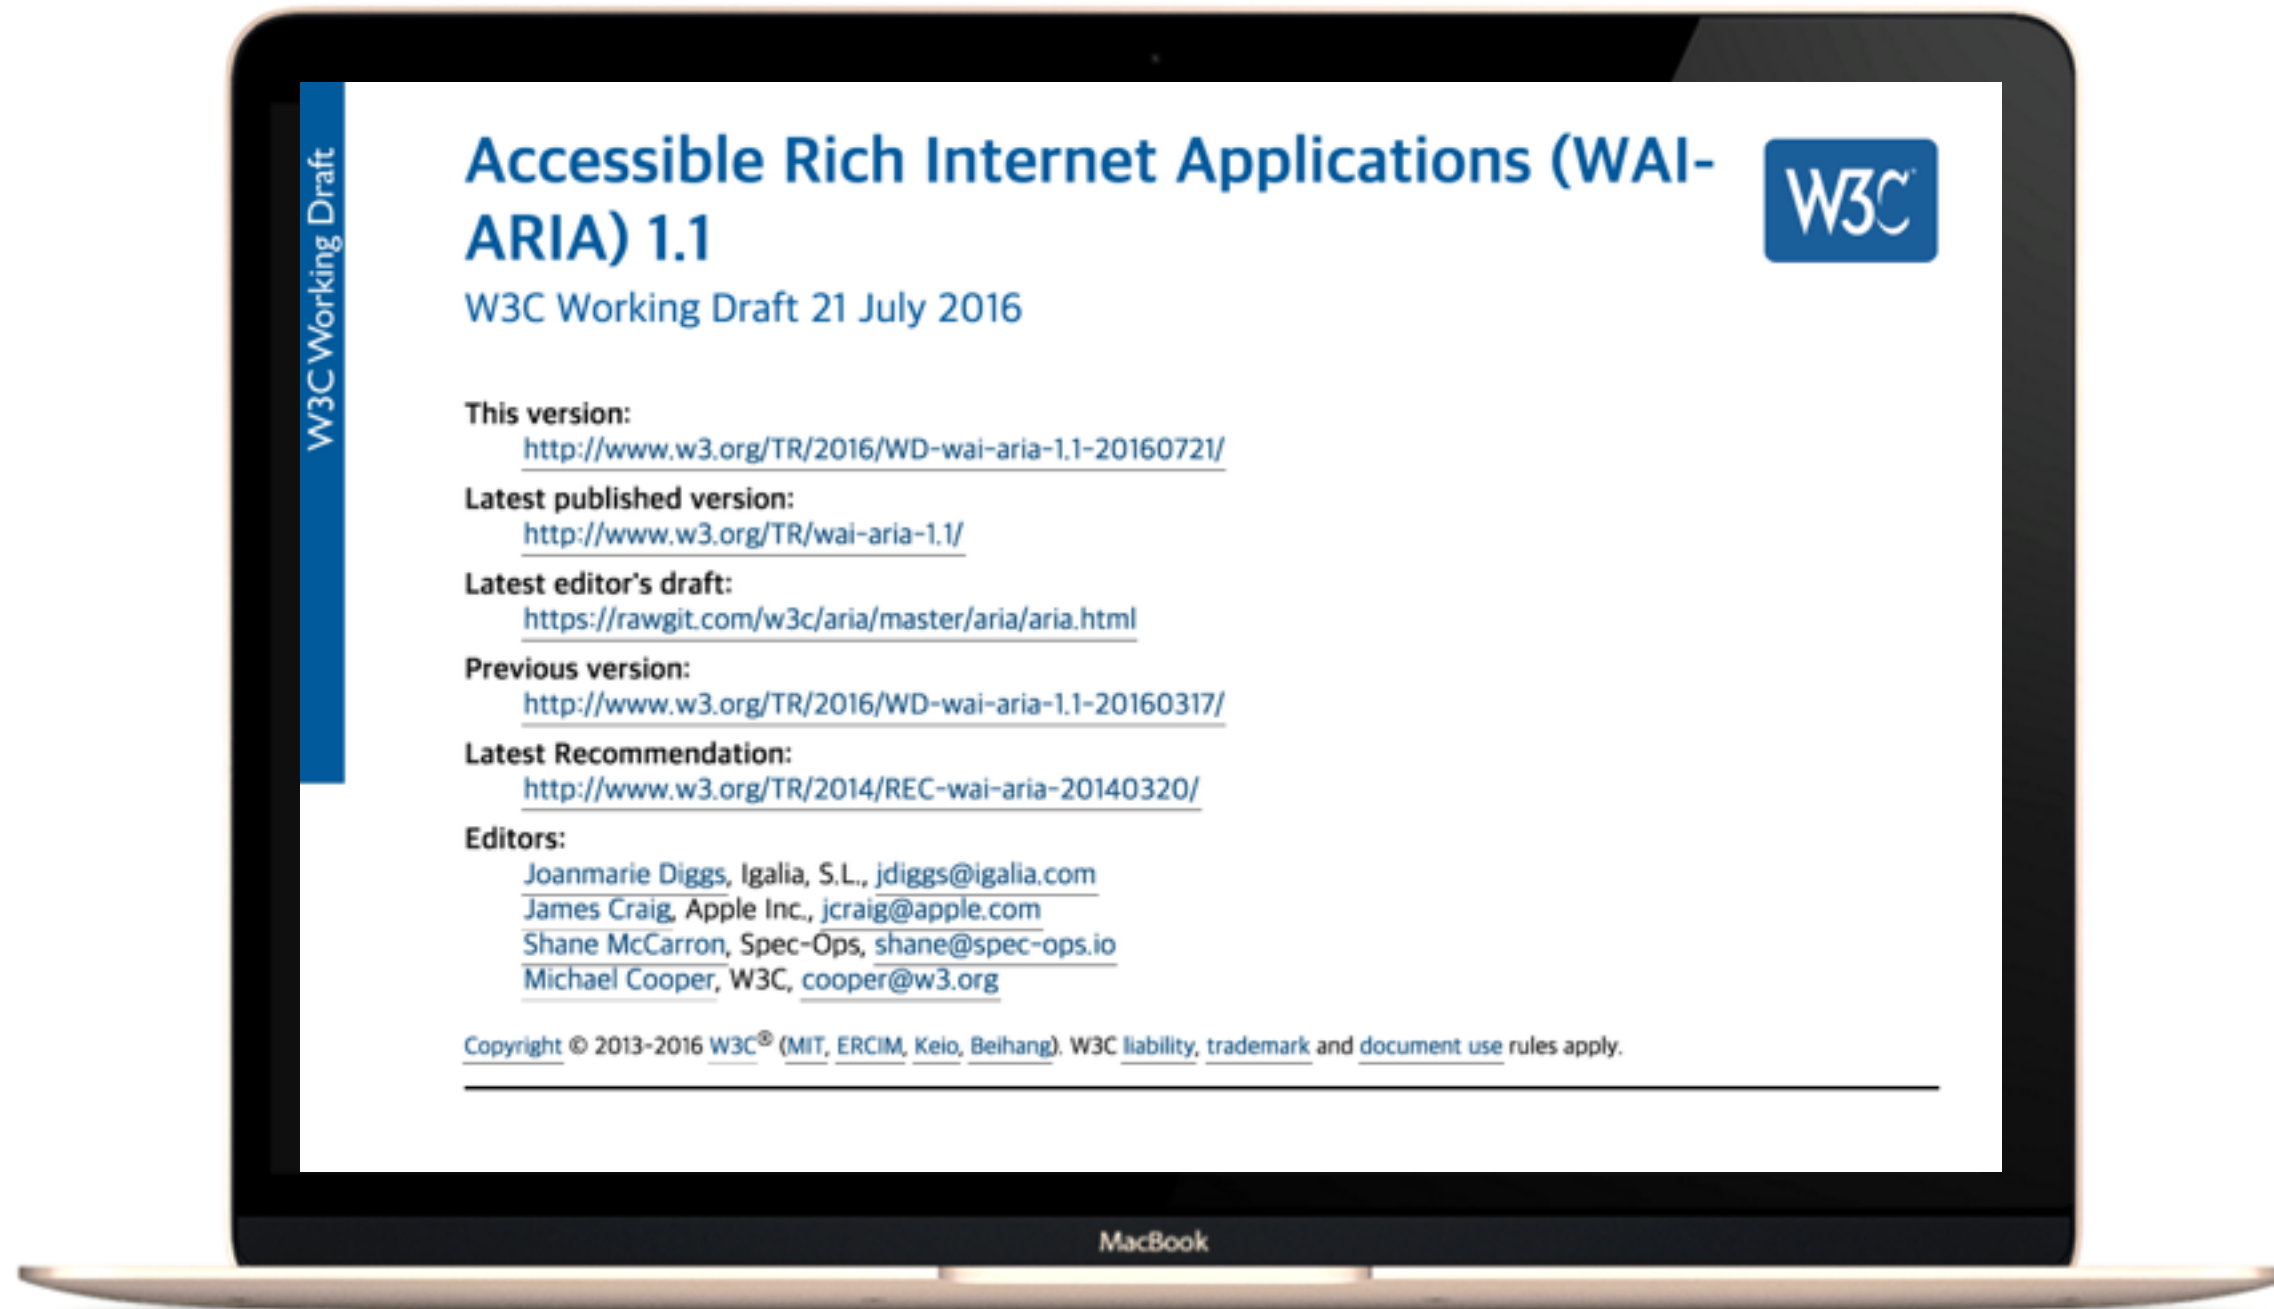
W3C Working Draft

Accessible Rich Internet Applications (WAI-ARIA) 1.1

W3C

W3C Working Draft 21 July 2016

This version:
http://www.w3.org/TR/2016/WD-wai-aria-1.1-20160721/
Latest published version:
http://www.w3.org/TR/wai-aria-1.1/
Latest editor's draft:
https://rawgit.com/w3c/aria/master/aria/aria.html
Previous version:
http://www.w3.org/TR/2016/WD-wai-aria-1.1-20160317/
Latest Recommendation:
http://www.w3.org/TR/2014/REC-wai-aria-20140320/
Editors:
Joanmarie Diggs, Igalia, S.L., jdiggs@igalia.com
James Craig, Apple Inc., jcraig@apple.com
Shane McCarron, Spec-Ops, shane@spec-ops.io
Michael Cooper, W3C, cooper@w3.org

Copyright © 2013-2016 W3C® (MIT, ERCIM, Keio, Beihang). W3C liability, trademark and document use rules apply.

MacBook